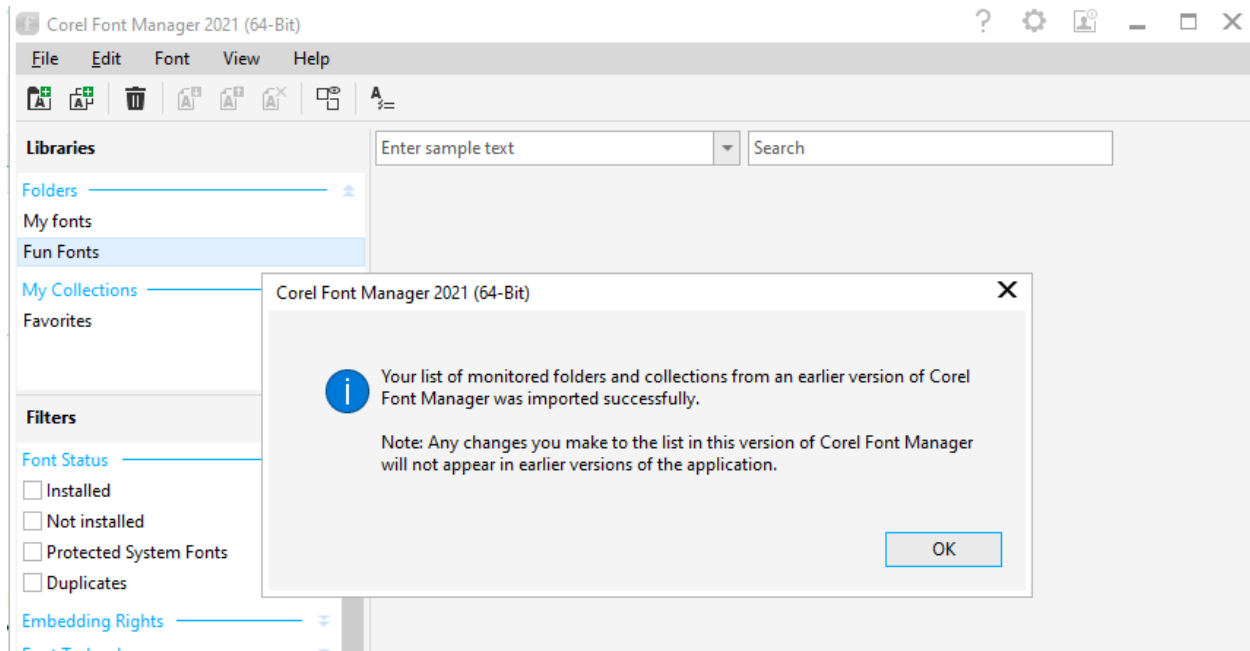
Corel Font Manager 2021 (64-Bit)

File Edit Font View Help

Libraries

Enter sample text

Search

Folders

My fonts

Fun Fonts

My Collections

Favorites

Filters

Font Status

Installed

Not installed

Protected System Fonts

Duplicates

Embedding Rights

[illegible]

Corel Font Manager 2021 (64-Bit)

Your list of monitored folders and collections from an earlier version of Corel Font Manager was imported successfully.

Note: Any changes you make to the list in this version of Corel Font Manager will not appear in earlier versions of the application.

OK